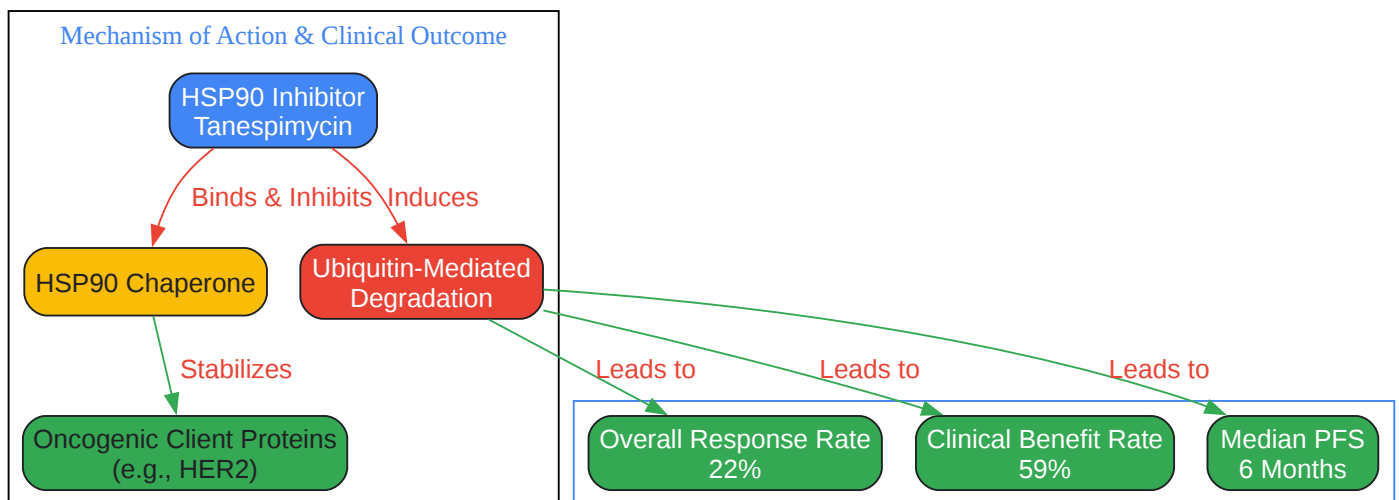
Mechanism of Action & Clinical Outcome

HSP90 Inhibitor
Tanespimycin

Binds & Inhibits

Induces

HSP90 Chaperone

Ubiquitin-Mediated
Degradation

Stabilizes

Leads to

Leads to

Leads to

Oncogenic Client Proteins
(e.g., HER2)

Overall Response Rate
22%

Clinical Benefit Rate
59%

Median PFS
6 Months